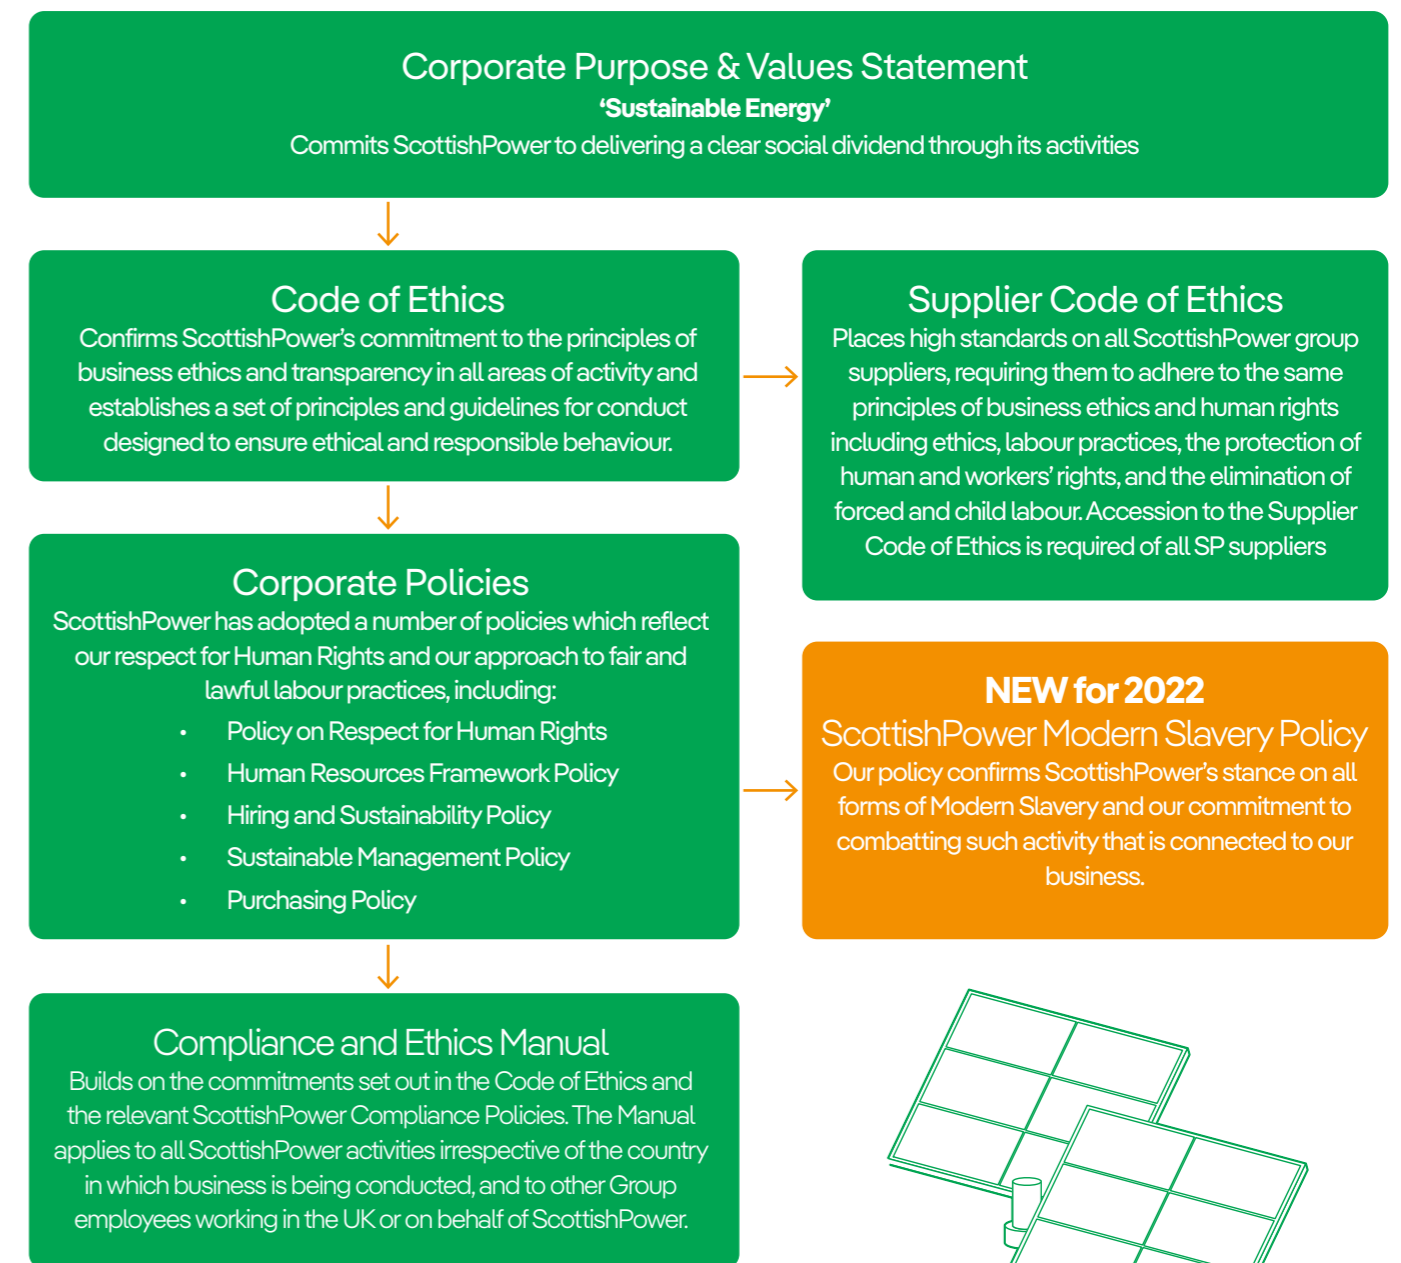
Corporate Purpose & Values Statement
'Sustainable Energy'
Commits ScottishPower to delivering a clear social dividend through its activities

Code of Ethics
Confirms ScottishPower's commitment to the principles of business ethics and transparency in all areas of activity and establishes a set of principles and guidelines for conduct designed to ensure ethical and responsible behaviour.

Supplier Code of Ethics
Places high standards on all ScottishPower group suppliers, requiring them to adhere to the same principles of business ethics and human rights including ethics, labour practices, the protection of human and workers' rights, and the elimination of forced and child labour. Accession to the Supplier Code of Ethics is required of all SP suppliers

Corporate Policies
ScottishPower has adopted a number of policies which reflect our respect for Human Rights and our approach to fair and lawful labour practices, including:
• Policy on Respect for Human Rights
• Human Resources Framework Policy
• Hiring and Sustainability Policy
• Sustainable Management Policy
• Purchasing Policy

NEW for 2022
ScottishPower Modern Slavery Policy
Our policy confirms ScottishPower's stance on all forms of Modern Slavery and our commitment to combatting such activity that is connected to our business.

Compliance and Ethics Manual
Builds on the commitments set out in the Code of Ethics and the relevant ScottishPower Compliance Policies. The Manual applies to all ScottishPower activities irrespective of the country in which business is being conducted, and to other Group employees working in the UK or on behalf of ScottishPower.